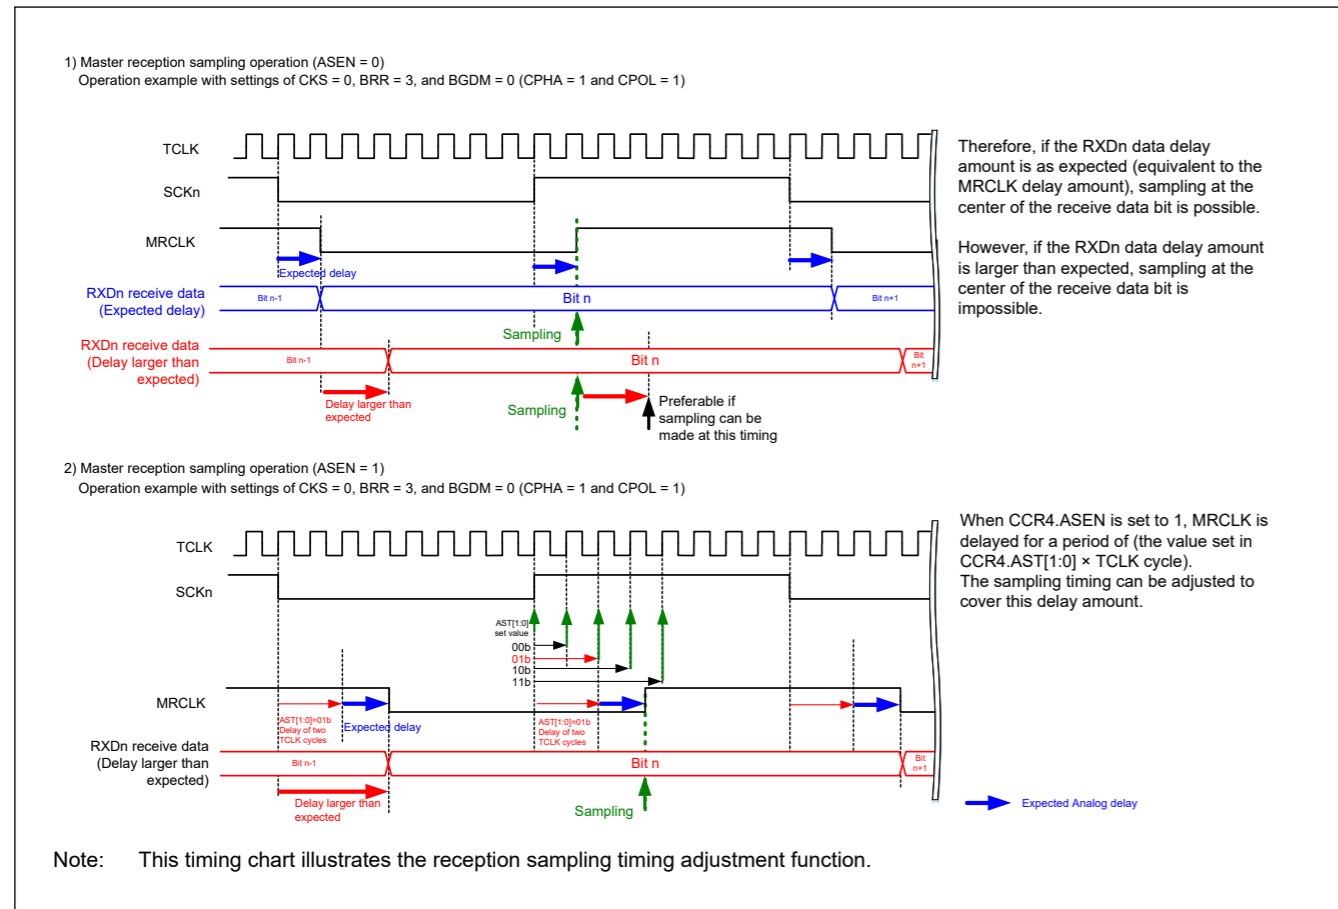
1) Master reception sampling operation (ASEN = 0)
Operation example with settings of CKS = 0, BRR = 3, and BGDM = 0 (CPHA = 1 and CPOL = 1)

TCLK

SCKn

MRCLK

Expected delay

RXDn receive data (Expected delay)

Bit n-1

Bit n

Bit n+1

Sampling

RXDn receive data (Delay larger than expected)

Bit n-1

Bit n

Bit n+1

Delay larger than expected

Sampling

Preferable if sampling can be made at this timing

Therefore, if the RXDn data delay amount is as expected (equivalent to the MRCLK delay amount), sampling at the center of the receive data bit is possible.

However, if the RXDn data delay amount is larger than expected, sampling at the center of the receive data bit is impossible.

2) Master reception sampling operation (ASEN = 1)
Operation example with settings of CKS = 0, BRR = 3, and BGDM = 0 (CPHA = 1 and CPOL = 1)

TCLK

SCKn

AST[1:0] set value

00b

01b

10b

11b

MRCLK

AST[1:0]=01b Delay of two TCLK cycles

Expected delay

AST[1:0]=01b Delay of two TCLK cycles

RXDn receive data (Delay larger than expected)

Bit n-1

Bit n

Bit n+1

Delay larger than expected

Sampling

When CCR4.ASEN is set to 1, MRCLK is delayed for a period of (the value set in CCR4.AST[1:0] × TCLK cycle).
The sampling timing can be adjusted to cover this delay amount.

Expected Analog delay

Note: This timing chart illustrates the reception sampling timing adjustment function.